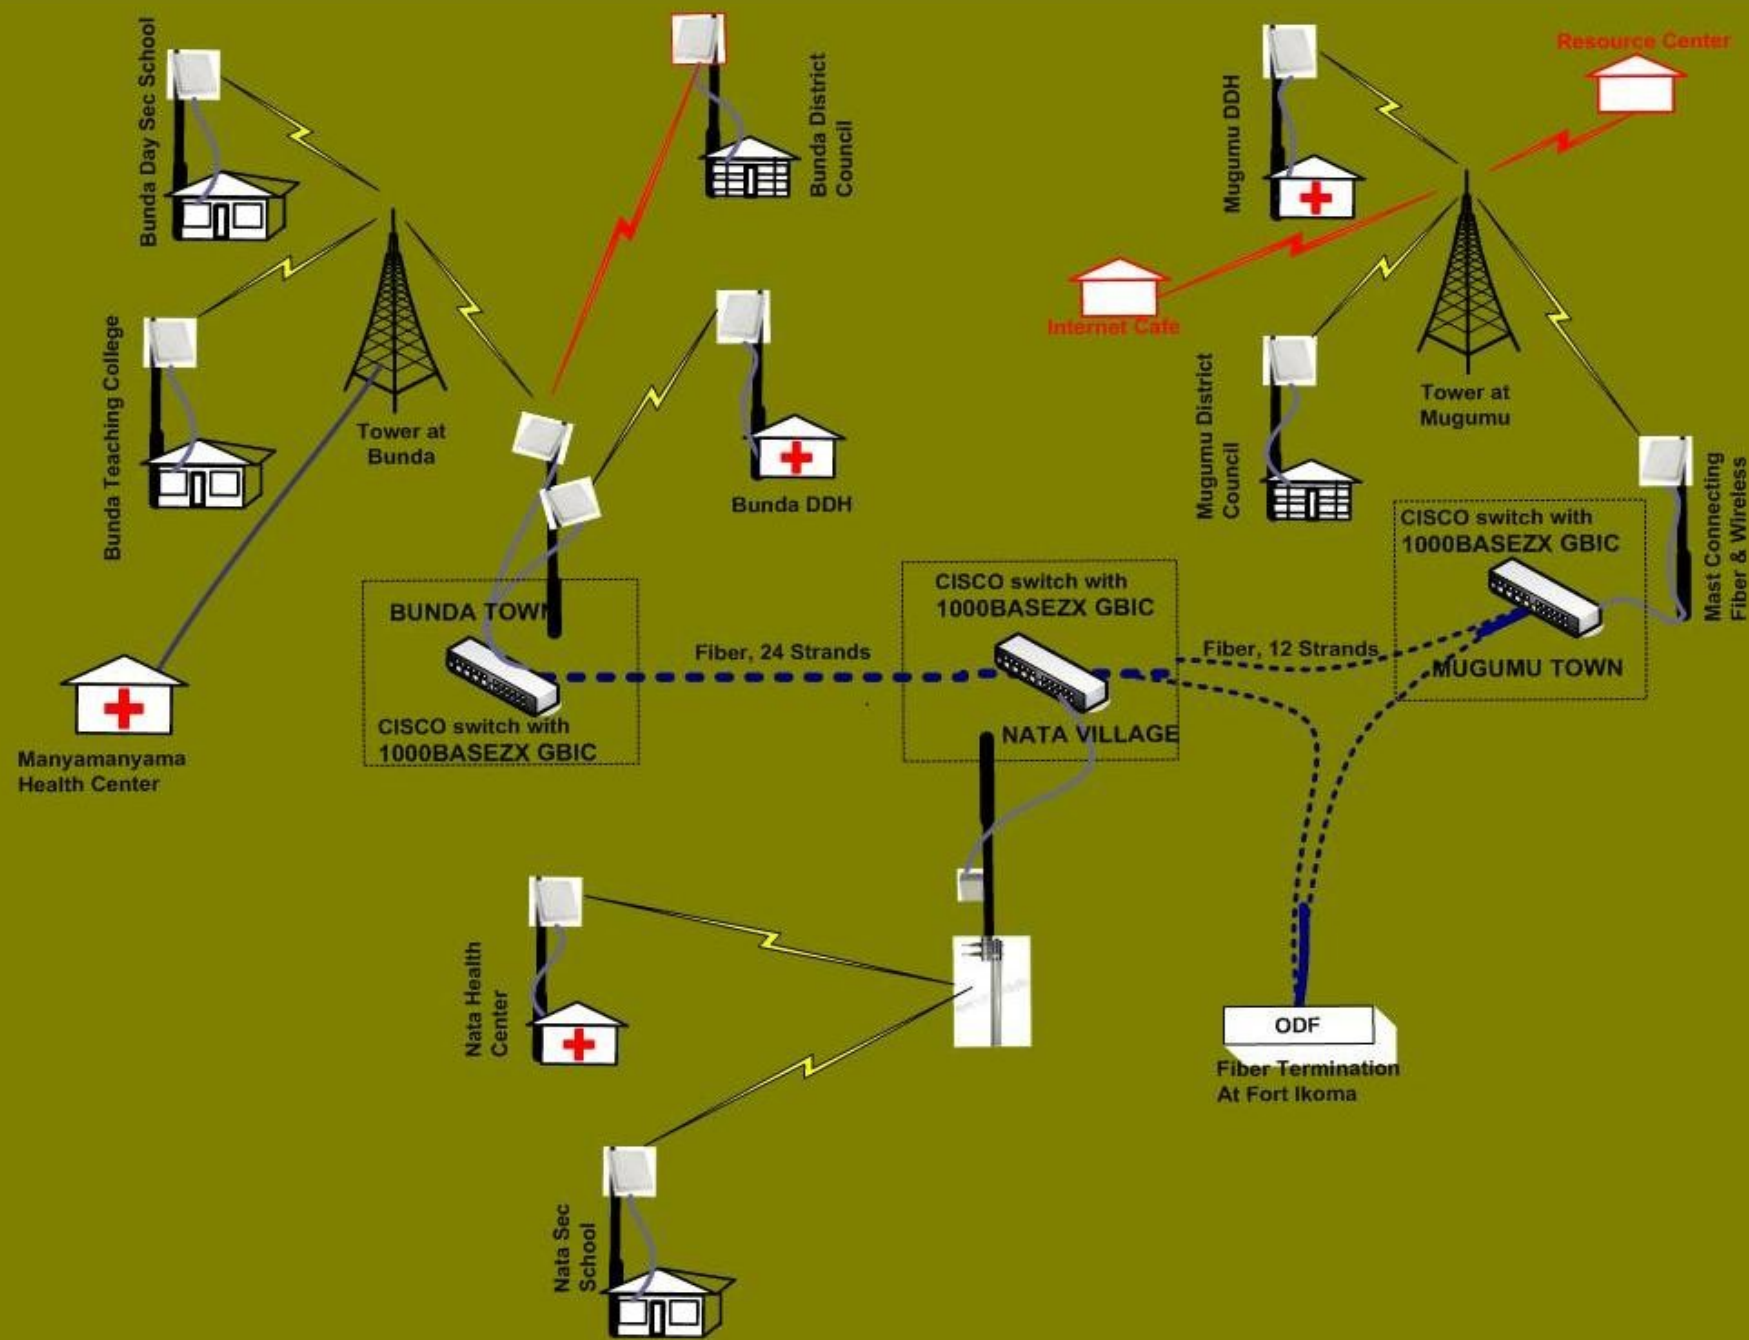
Bunda Day Sec School

Bunda District Council

Mugumu DDH

Resource Center

Bunda Teaching College

Tower at Bunda

Internet Cafe

Mugumu District Council

Tower at Mugumu

Bunda DDH

Mast Connecting Fiber & Wireless

CISCO switch with 1000BASEZX GBIC

CISCO switch with 1000BASEZX GBIC

BUNDA TOWN

Fiber, 24 Strands

Fiber, 12 Strands

MUGUMU TOWN

CISCO switch with 1000BASEZX GBIC

NATA VILLAGE

Manyamanyama Health Center

Nata Health Center

ODF

Fiber Termination At Fort Ikoma

Nata Sec School